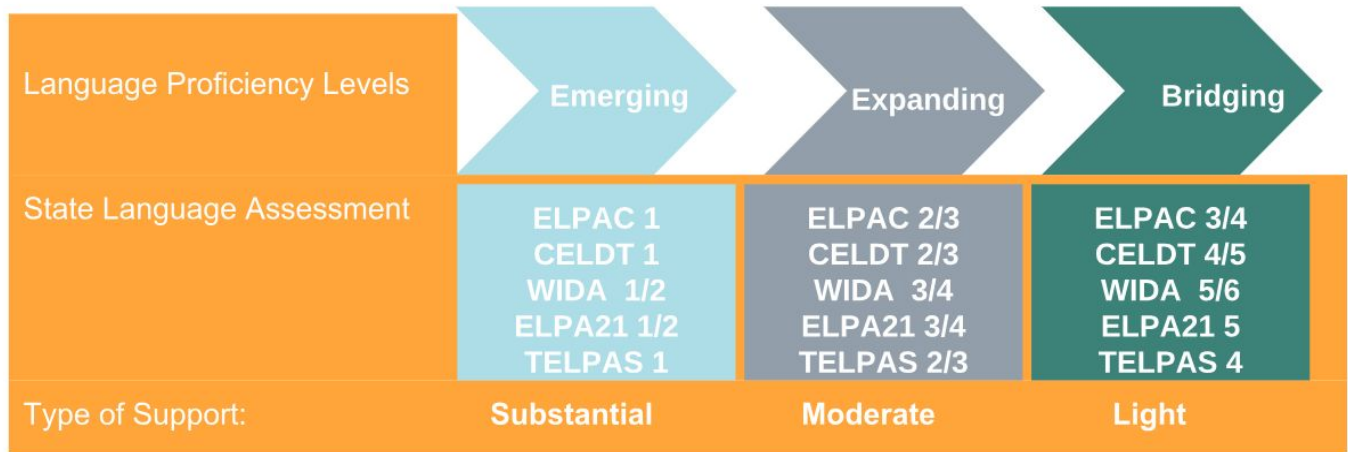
| Language Proficiency Levels | Emerging | Expanding | Bridging |
|---|---|---|---|
| State Language Assessment | ELPAC 1<br>CELDT 1<br>WIDA 1/2<br>ELPA21 1/2<br>TELPAS 1 | ELPAC 2/3<br>CELDT 2/3<br>WIDA 3/4<br>ELPA21 3/4<br>TELPAS 2/3 | ELPAC 3/4<br>CELDT 4/5<br>WIDA 5/6<br>ELPA21 5<br>TELPAS 4 |
| Type of Support: | Substantial | Moderate | Light |